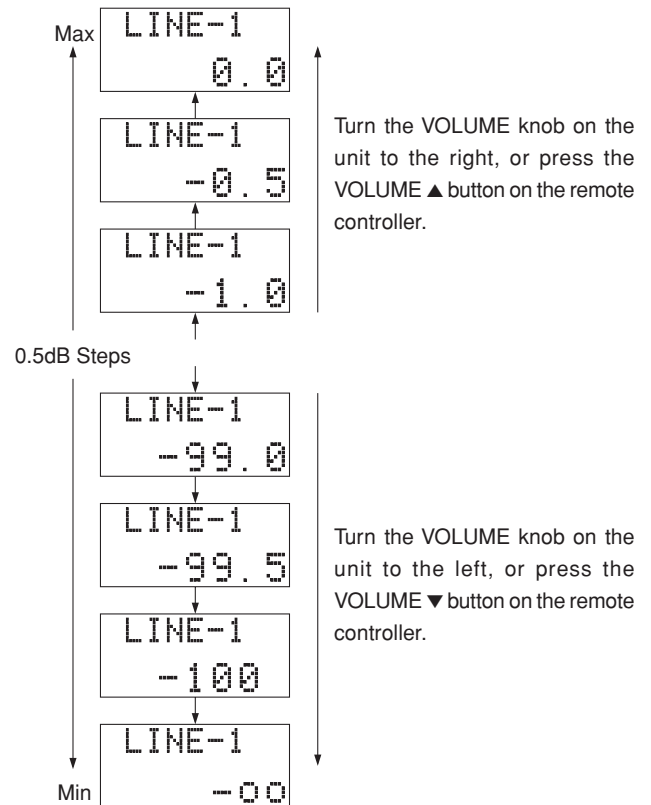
Max

LINE-1
0.0

LINE-1
-0.5

LINE-1
-1.0

Turn the VOLUME knob on the unit to the right, or press the VOLUME ▲ button on the remote controller.

0.5dB Steps

LINE-1
-99.0

LINE-1
-99.5

LINE-1
-100

LINE-1
-∞

Turn the VOLUME knob on the unit to the left, or press the VOLUME ▼ button on the remote controller.

Min